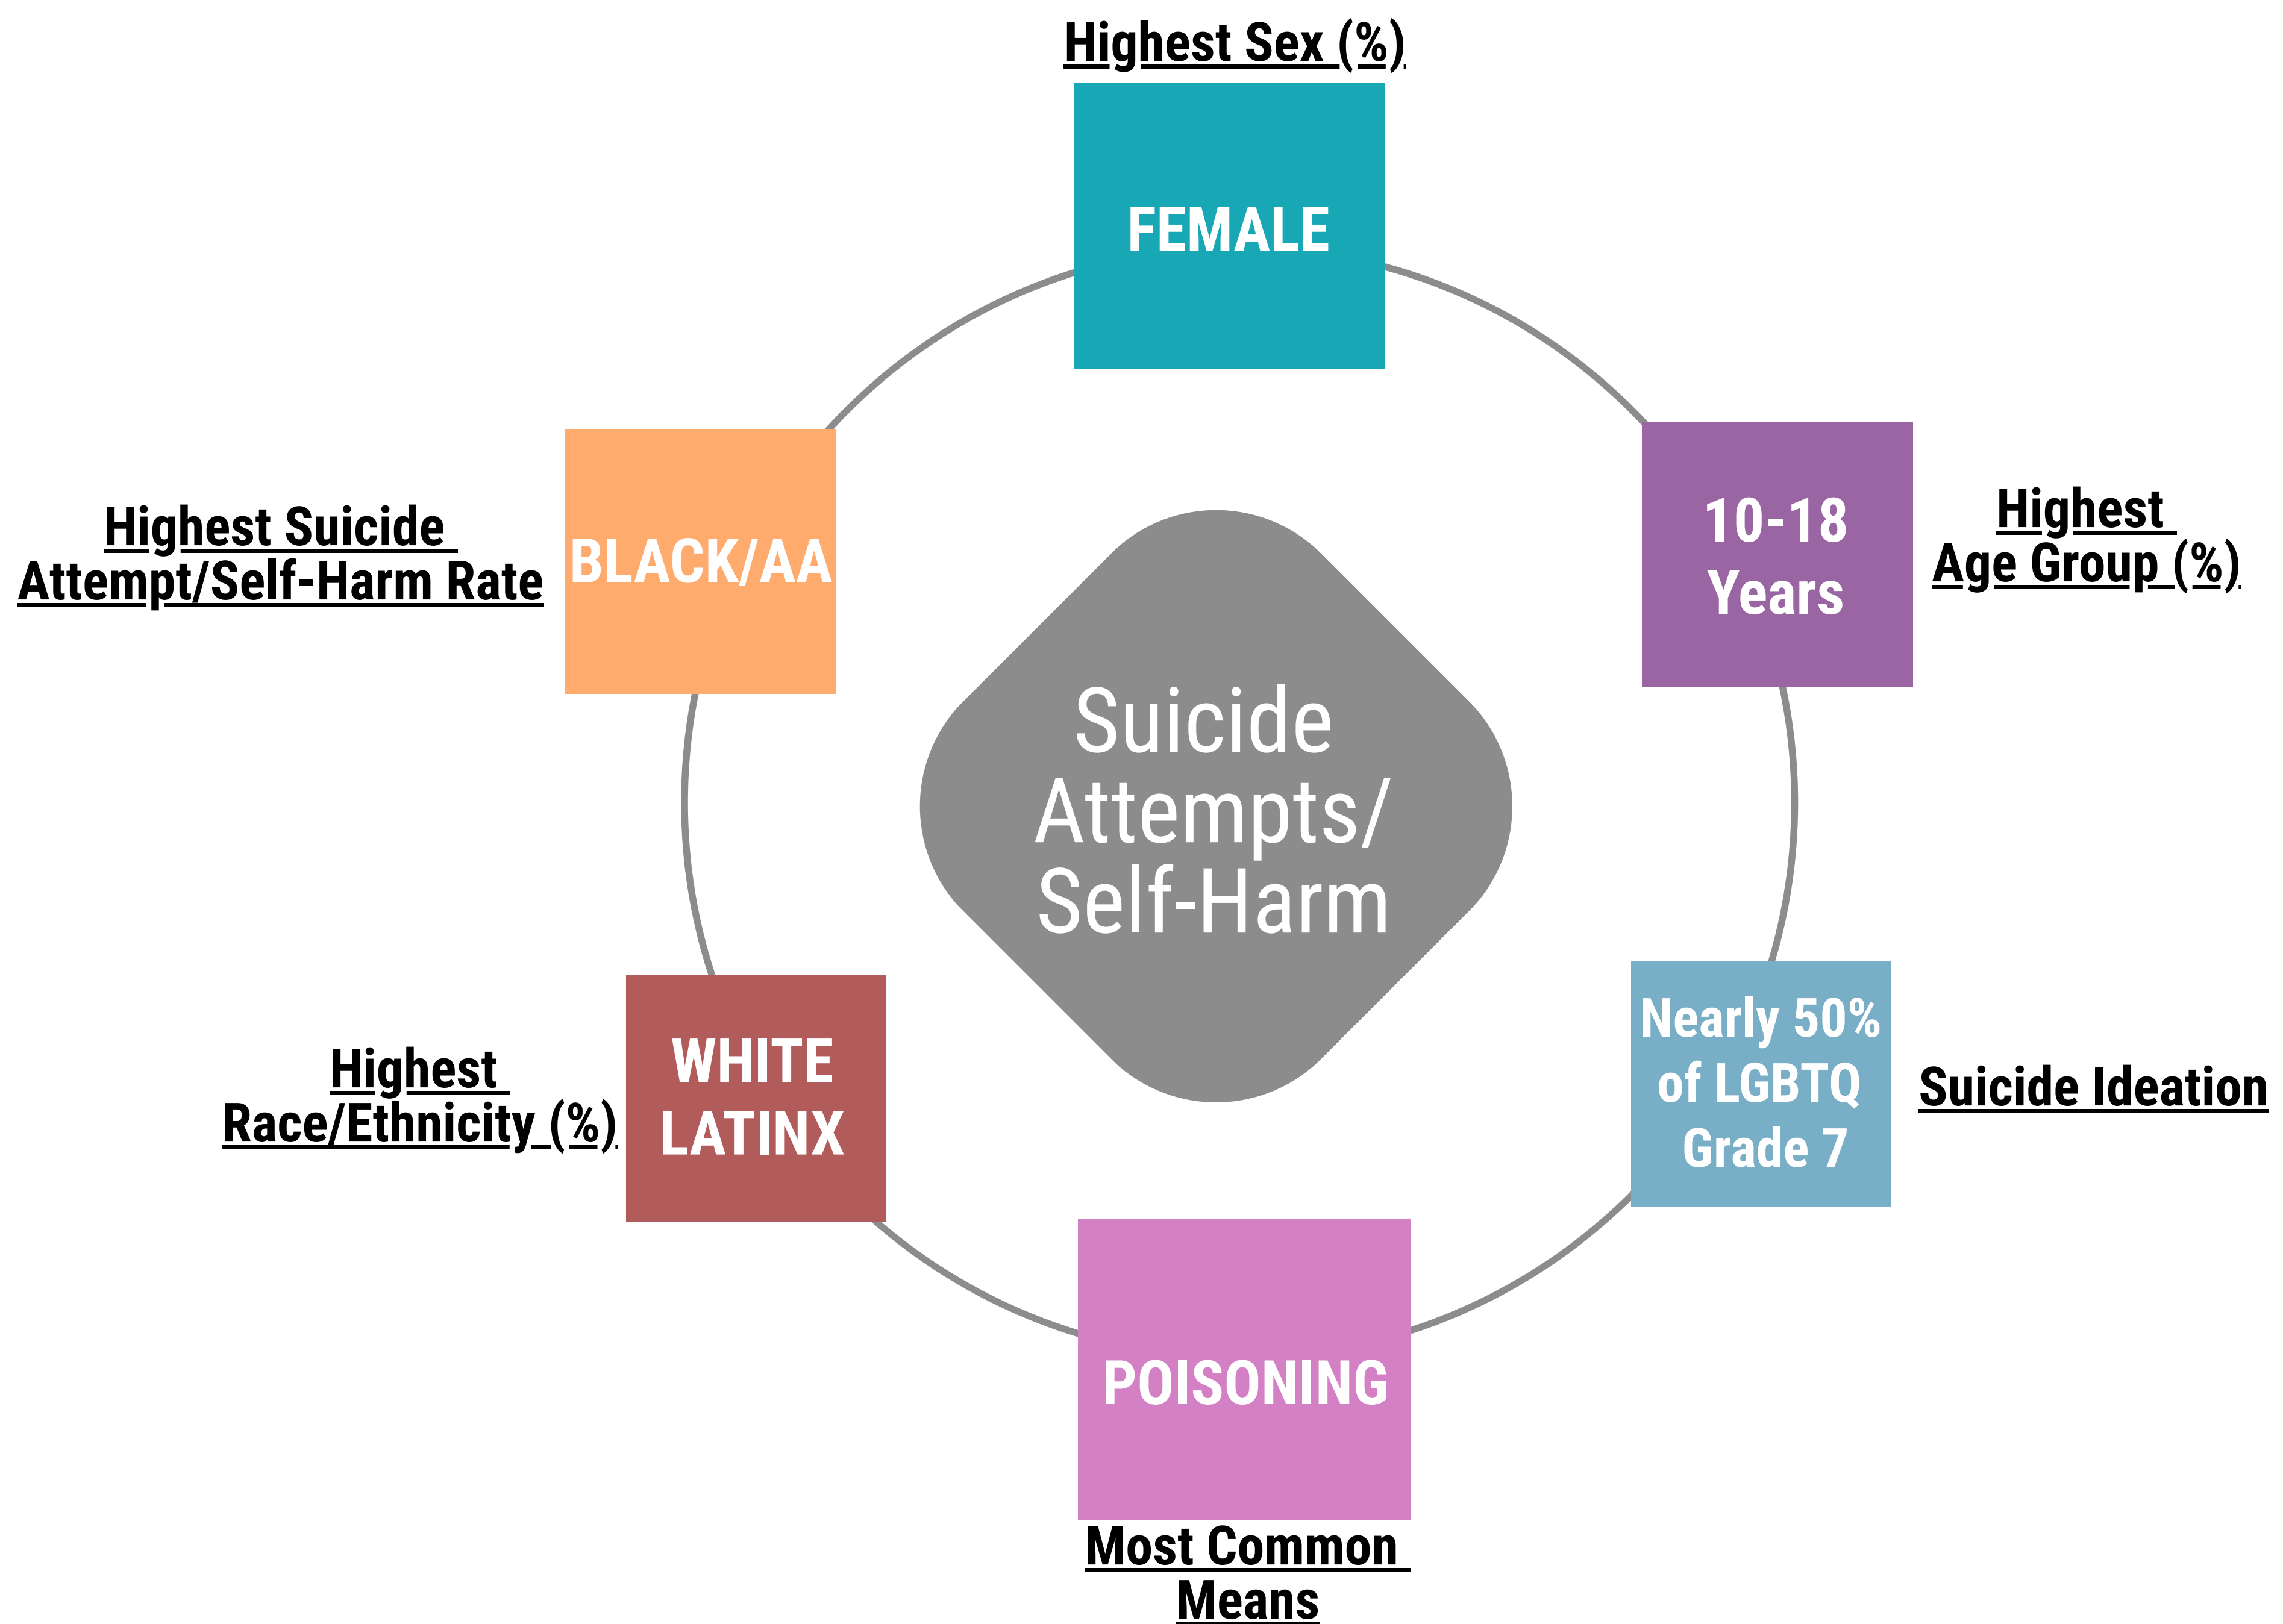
Highest Sex (%)

FEMALE

10-18 Years

Highest Age Group (%)

Nearly 50% of LGBTQ Grade 7

Suicide Ideation

POISONING

Most Common Means

Highest Race/Ethnicity (%)

WHITE LATINX

Highest Suicide Attempt/Self-Harm Rate

BLACK/AA

Suicide Attempts/ Self-Harm